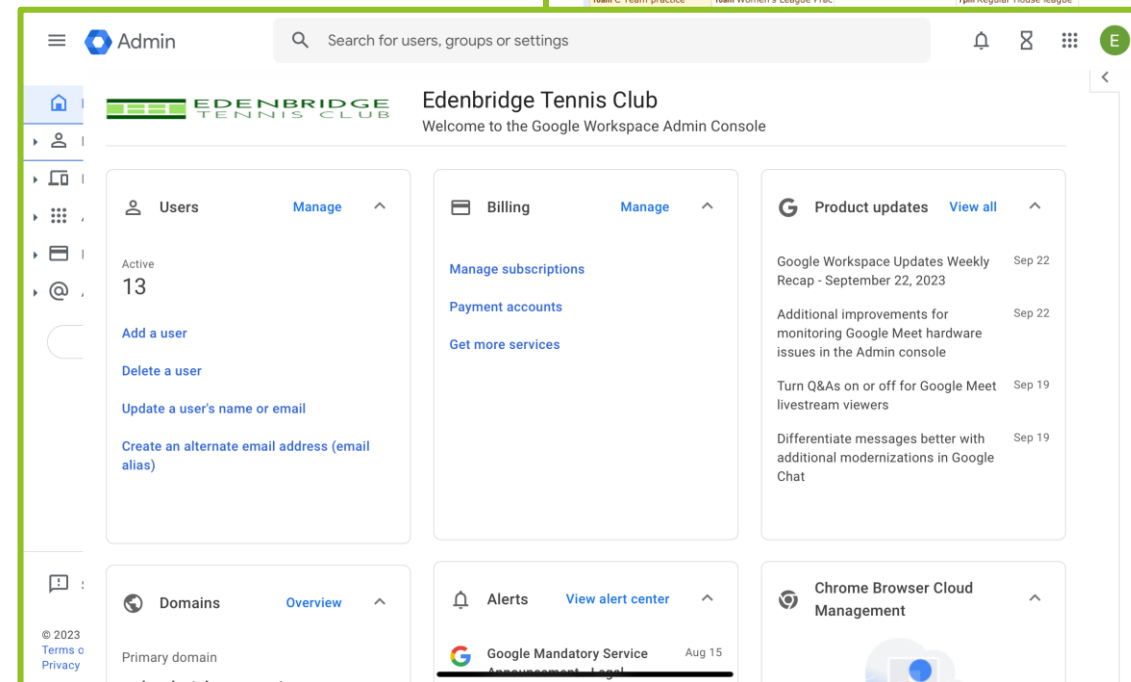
10am C Team practice 10am Women's League Prac 7pm Regular House league

Admin

Search for users, groups or settings

E

EDENBRIDGE TENNIS CLUB

Edenbridge Tennis Club
Welcome to the Google Workspace Admin Console

Users Manage

Active
13

Add a user

Delete a user

Update a user's name or email

Create an alternate email address (email alias)

Billing Manage

Manage subscriptions

Payment accounts

Get more services

Product updates View all

Google Workspace Updates Weekly Recap - September 22, 2023 Sep 22

Additional improvements for monitoring Google Meet hardware issues in the Admin console Sep 22

Turn Q&As on or off for Google Meet livestream viewers Sep 19

Differentiate messages better with additional modernizations in Google Chat Sep 19

Domains Overview

Primary domain

Alerts View alert center

Google Mandatory Service Announcement - Legal Aug 15

Chrome Browser Cloud Management

© 2023
Terms o
Privacy